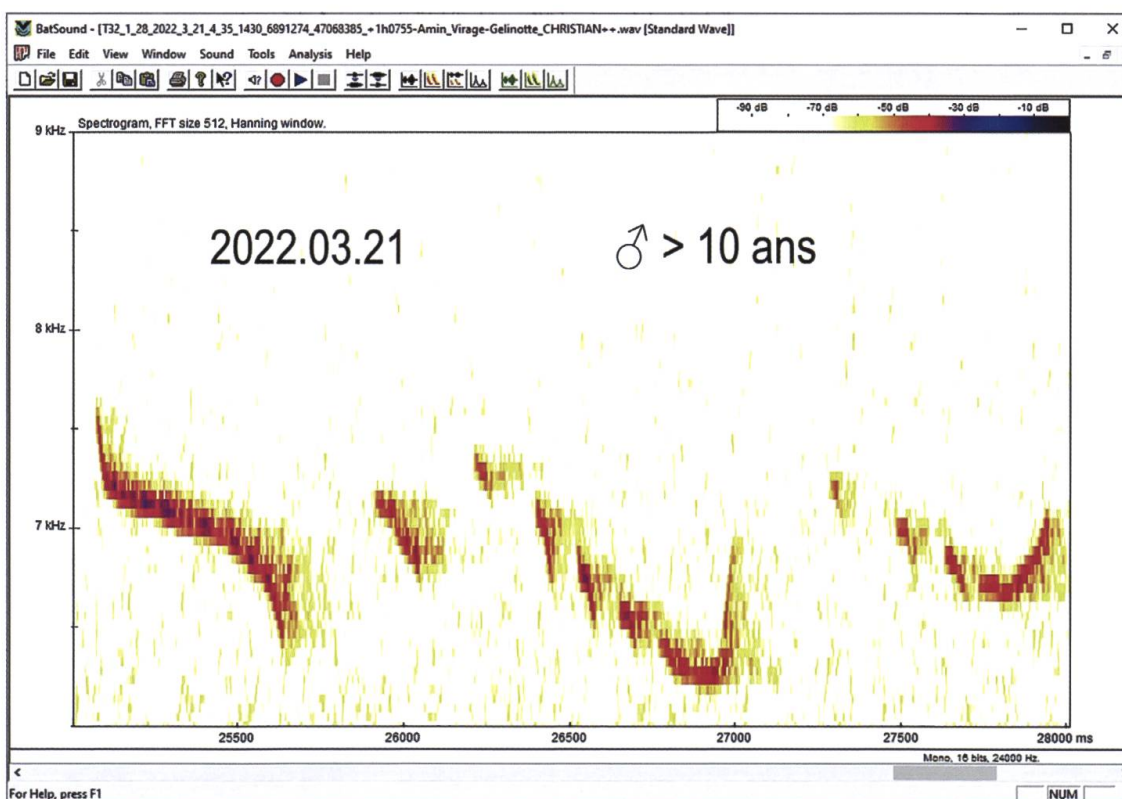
BatSound - [T32_1_28_2022_3_21_4_35_1430_6891274_47068385_+1h0755-Amin_Virage-Gelinotte_CHRISTIAN++.wav [Standard Wave]]

File Edit View Window Sound Tools Analysis Help

Spectrogram, FFT size 512, Hanning window.

-90 dB -70 dB -50 dB -30 dB -10 dB

9 kHz

8 kHz

7 kHz

2022.03.21

♂ > 10 ans

25500 26000 26500 27000 27500 28000 ms

Mono, 16 bits, 24000 Hz.

For Help, press F1

NUM